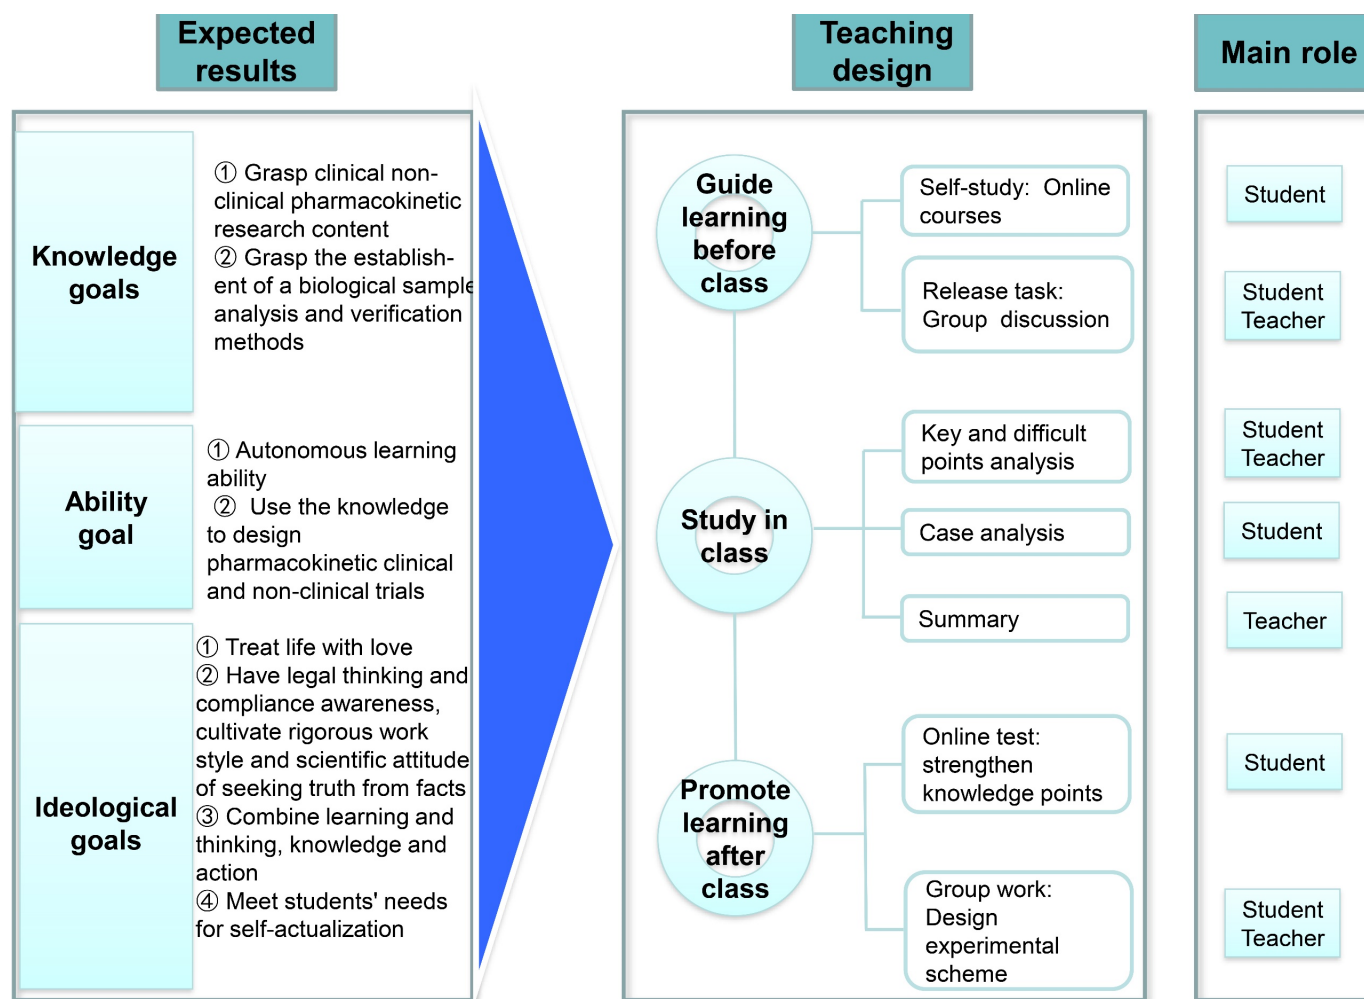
Expected results

Knowledge goals

① Grasp clinical non-clinical pharmacokinetic research content
② Grasp the establishment of a biological sample analysis and verification methods

Ability goal

① Autonomous learning ability
② Use the knowledge to design pharmacokinetic clinical and non-clinical trials

Ideological goals

① Treat life with love
② Have legal thinking and compliance awareness, cultivate rigorous work style and scientific attitude of seeking truth from facts
③ Combine learning and thinking, knowledge and action
④ Meet students' needs for self-actualization

Teaching design

Guide learning before class

Self-study: Online courses

Release task: Group discussion

Study in class

Key and difficult points analysis

Case analysis

Summary

Promote learning after class

Online test: strengthen knowledge points

Group work: Design experimental scheme

Main role

Student

Student Teacher

Student Teacher

Student

Teacher

Student

Student Teacher